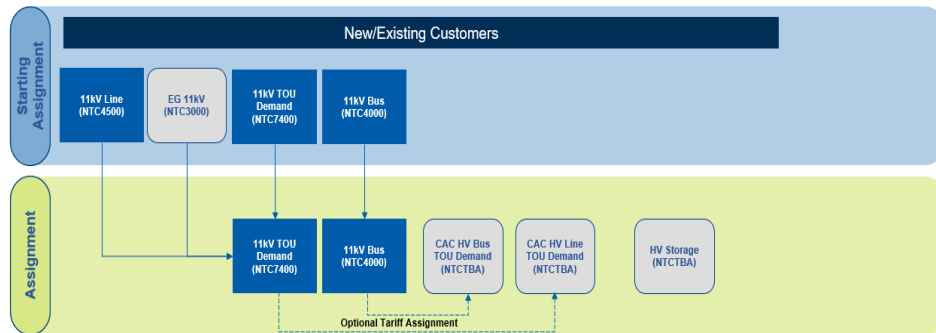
Starting Assignment

New/Existing Customers

11kV Line (NTC4500)

EG 11kV (NTC3000)

11kV TOU Demand (NTC7400)

11kV Bus (NTC4000)

Assignment

11kV TOU Demand (NTC7400)

11kV Bus (NTC4000)

CAC HV Bus TOU Demand (NTCTBA)

CAC HV Line TOU Demand (NTCTBA)

HV Storage (NTCTBA)

Optional Tariff Assignment